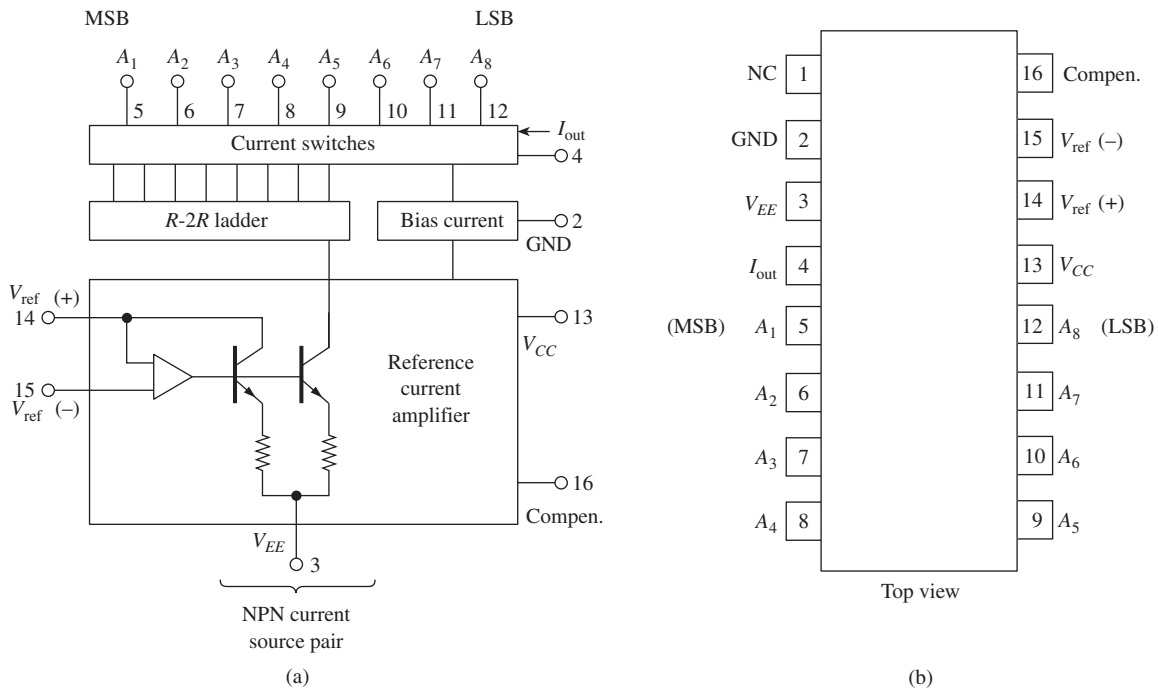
MSB

LSB

$A_1$ $A_2$ $A_3$ $A_4$ $A_5$ $A_6$ $A_7$ $A_8$

5 6 7 8 9 10 11 12

$I_{out}$

Current switches

4

$R$-$2R$ ladder

Bias current

2

GND

$V_{ref}$ (+)

14

13

$V_{CC}$

15

$V_{ref}$ (–)

Reference current amplifier

16

Compen.

$V_{EE}$

3

NPN current source pair

(a)

NC 1

GND 2

$V_{EE}$ 3

$I_{out}$ 4

(MSB) $A_1$ 5

$A_2$ 6

$A_3$ 7

$A_4$ 8

16 Compen.

15 $V_{ref}$ (–)

14 $V_{ref}$ (+)

13 $V_{CC}$

12 $A_8$ (LSB)

11 $A_7$

10 $A_6$

9 $A_5$

Top view

(b)